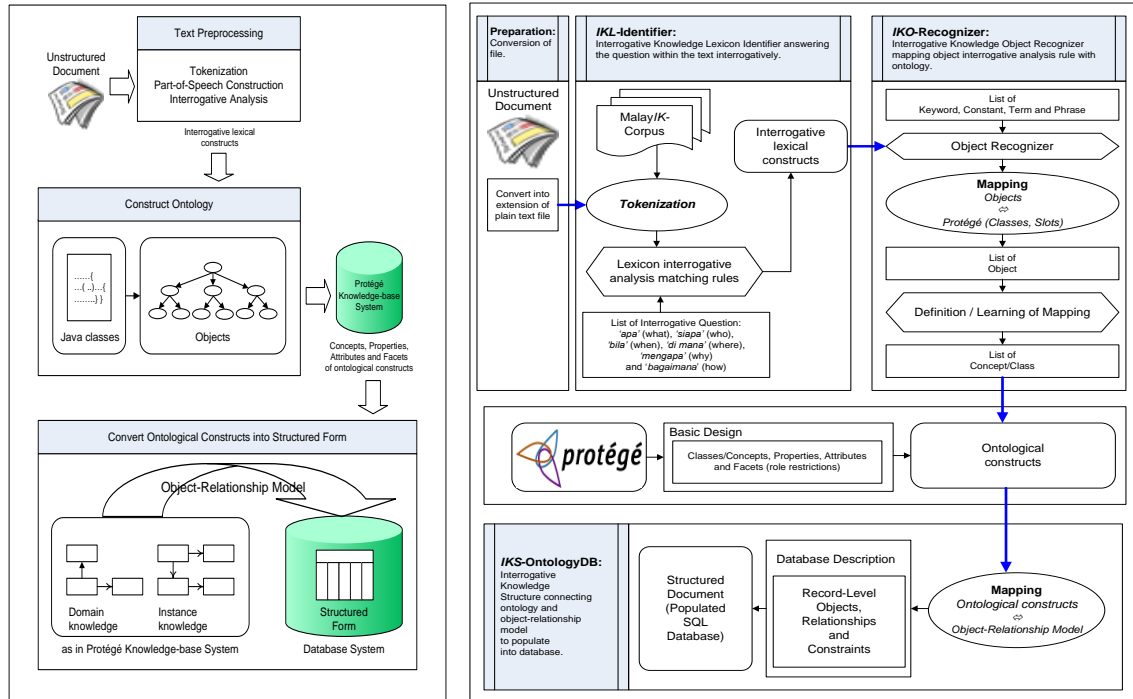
Unstructured Document

Text Preprocessing

Tokenization
Part-of-Speech Construction
Interrogative Analysis

Interrogative lexical constructs

Construct Ontology

......{
...(...)...{
.........} }

Java classes

Objects

Protégé Knowledge-base System

Concepts, Properties, Attributes and Facets of ontological constructs

Convert Ontological Constructs into Structured Form

Object-Relationship Model

Domain knowledge

Instance knowledge

as in Protégé Knowledge-base System

Structured Form

Database System

Preparation: Conversion of file.

Unstructured Document

Convert into extension of plain text file

IKL-Identifier: Interrogative Knowledge Lexicon Identifier answering the question within the text interrogatively.

Malay/IK-Corpus

Interrogative lexical constructs

Tokenization

Lexicon interrogative analysis matching rules

List of Interrogative Question: 'apa' (what), 'siapa' (who), 'bila' (when), 'di mana' (where), 'mengapa' (why) and 'bagaimana' (how)

IKO-Recognizer: Interrogative Knowledge Object Recognizer mapping object interrogative analysis rule with ontology.

List of Keyword, Constant, Term and Phrase

Object Recognizer

Mapping
Objects
⇔
Protégé (Classes, Slots)

List of Object

Definition / Learning of Mapping

List of Concept/Class

protégé

Basic Design

Classes/Concepts, Properties, Attributes and Facets (role restrictions)

Ontological constructs

IKS-OntologyDB: Interrogative Knowledge Structure connecting ontology and object-relationship model to populate into database.

Structured Document (Populated SQL Database)

Database Description

Record-Level Objects, Relationships and Constraints

Mapping
Ontological constructs
⇔
Object-Relationship Model